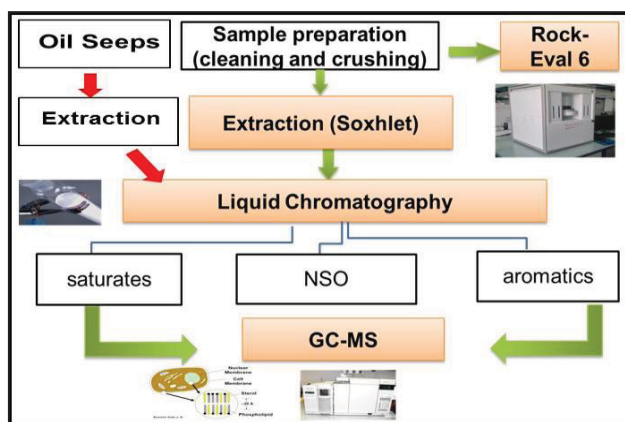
Oil Seeps

Sample preparation (cleaning and crushing)

Rock-Eval 6

Extraction

Extraction (Soxhlet)

Liquid Chromatography

saturates

NSO

aromatics

GC-MS

Nuclear Membrane

Cell Membrane

Sterol

Phospholipid

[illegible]